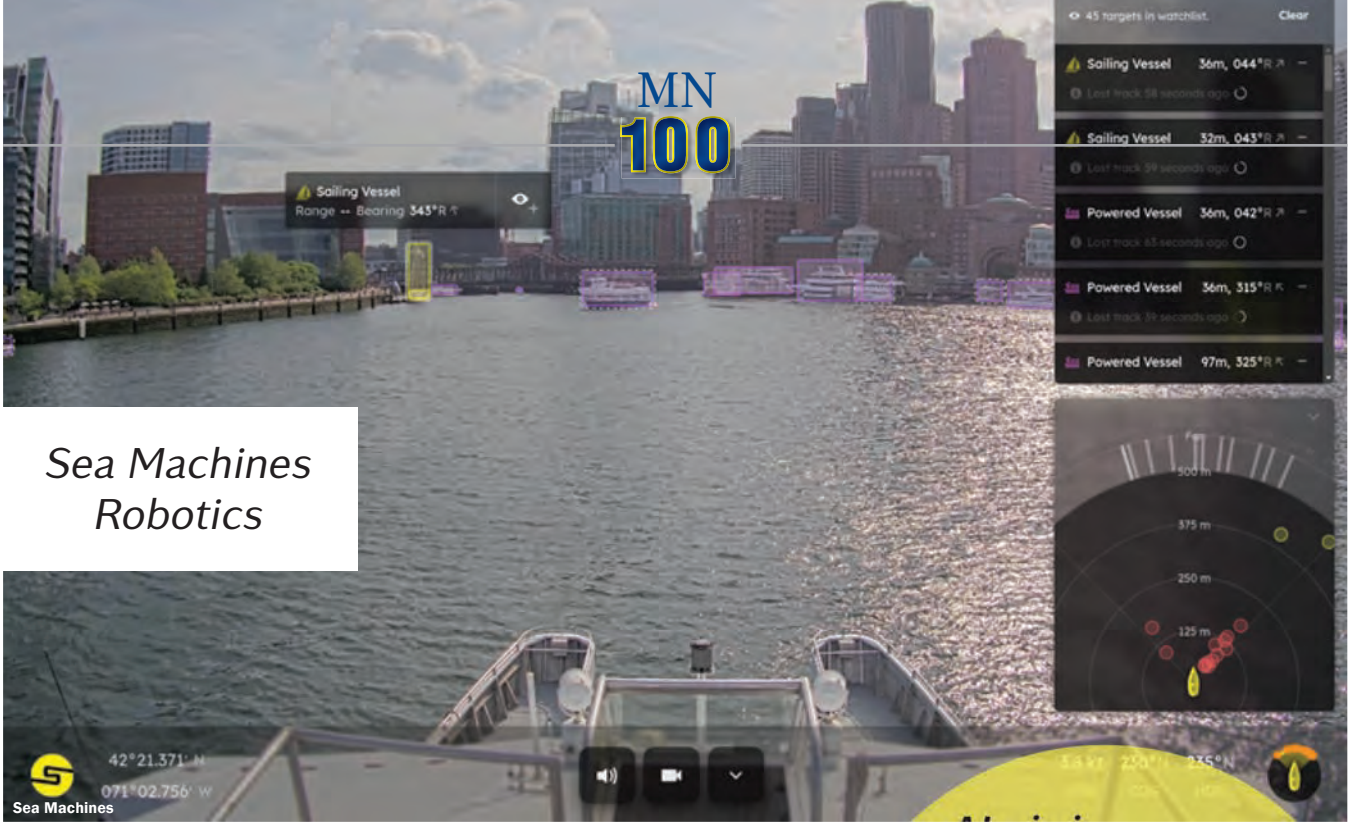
MN
100

45 targets in watchlist.
Clear

Sailing Vessel 36m, 044°R
Lost track 58 seconds ago

Sailing Vessel 32m, 043°R
Lost track 59 seconds ago

Powered Vessel 36m, 042°R
Lost track 63 seconds ago

Powered Vessel 36m, 315°R
Lost track 39 seconds ago

Powered Vessel 97m, 325°R

Sailing Vessel
Range -- Bearing 343°R

500 m
375 m
250 m
125 m

Sea Machines Robotics

42°21.371' N
071°02.756' W
Sea Machines

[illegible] kt 235°T 235°N